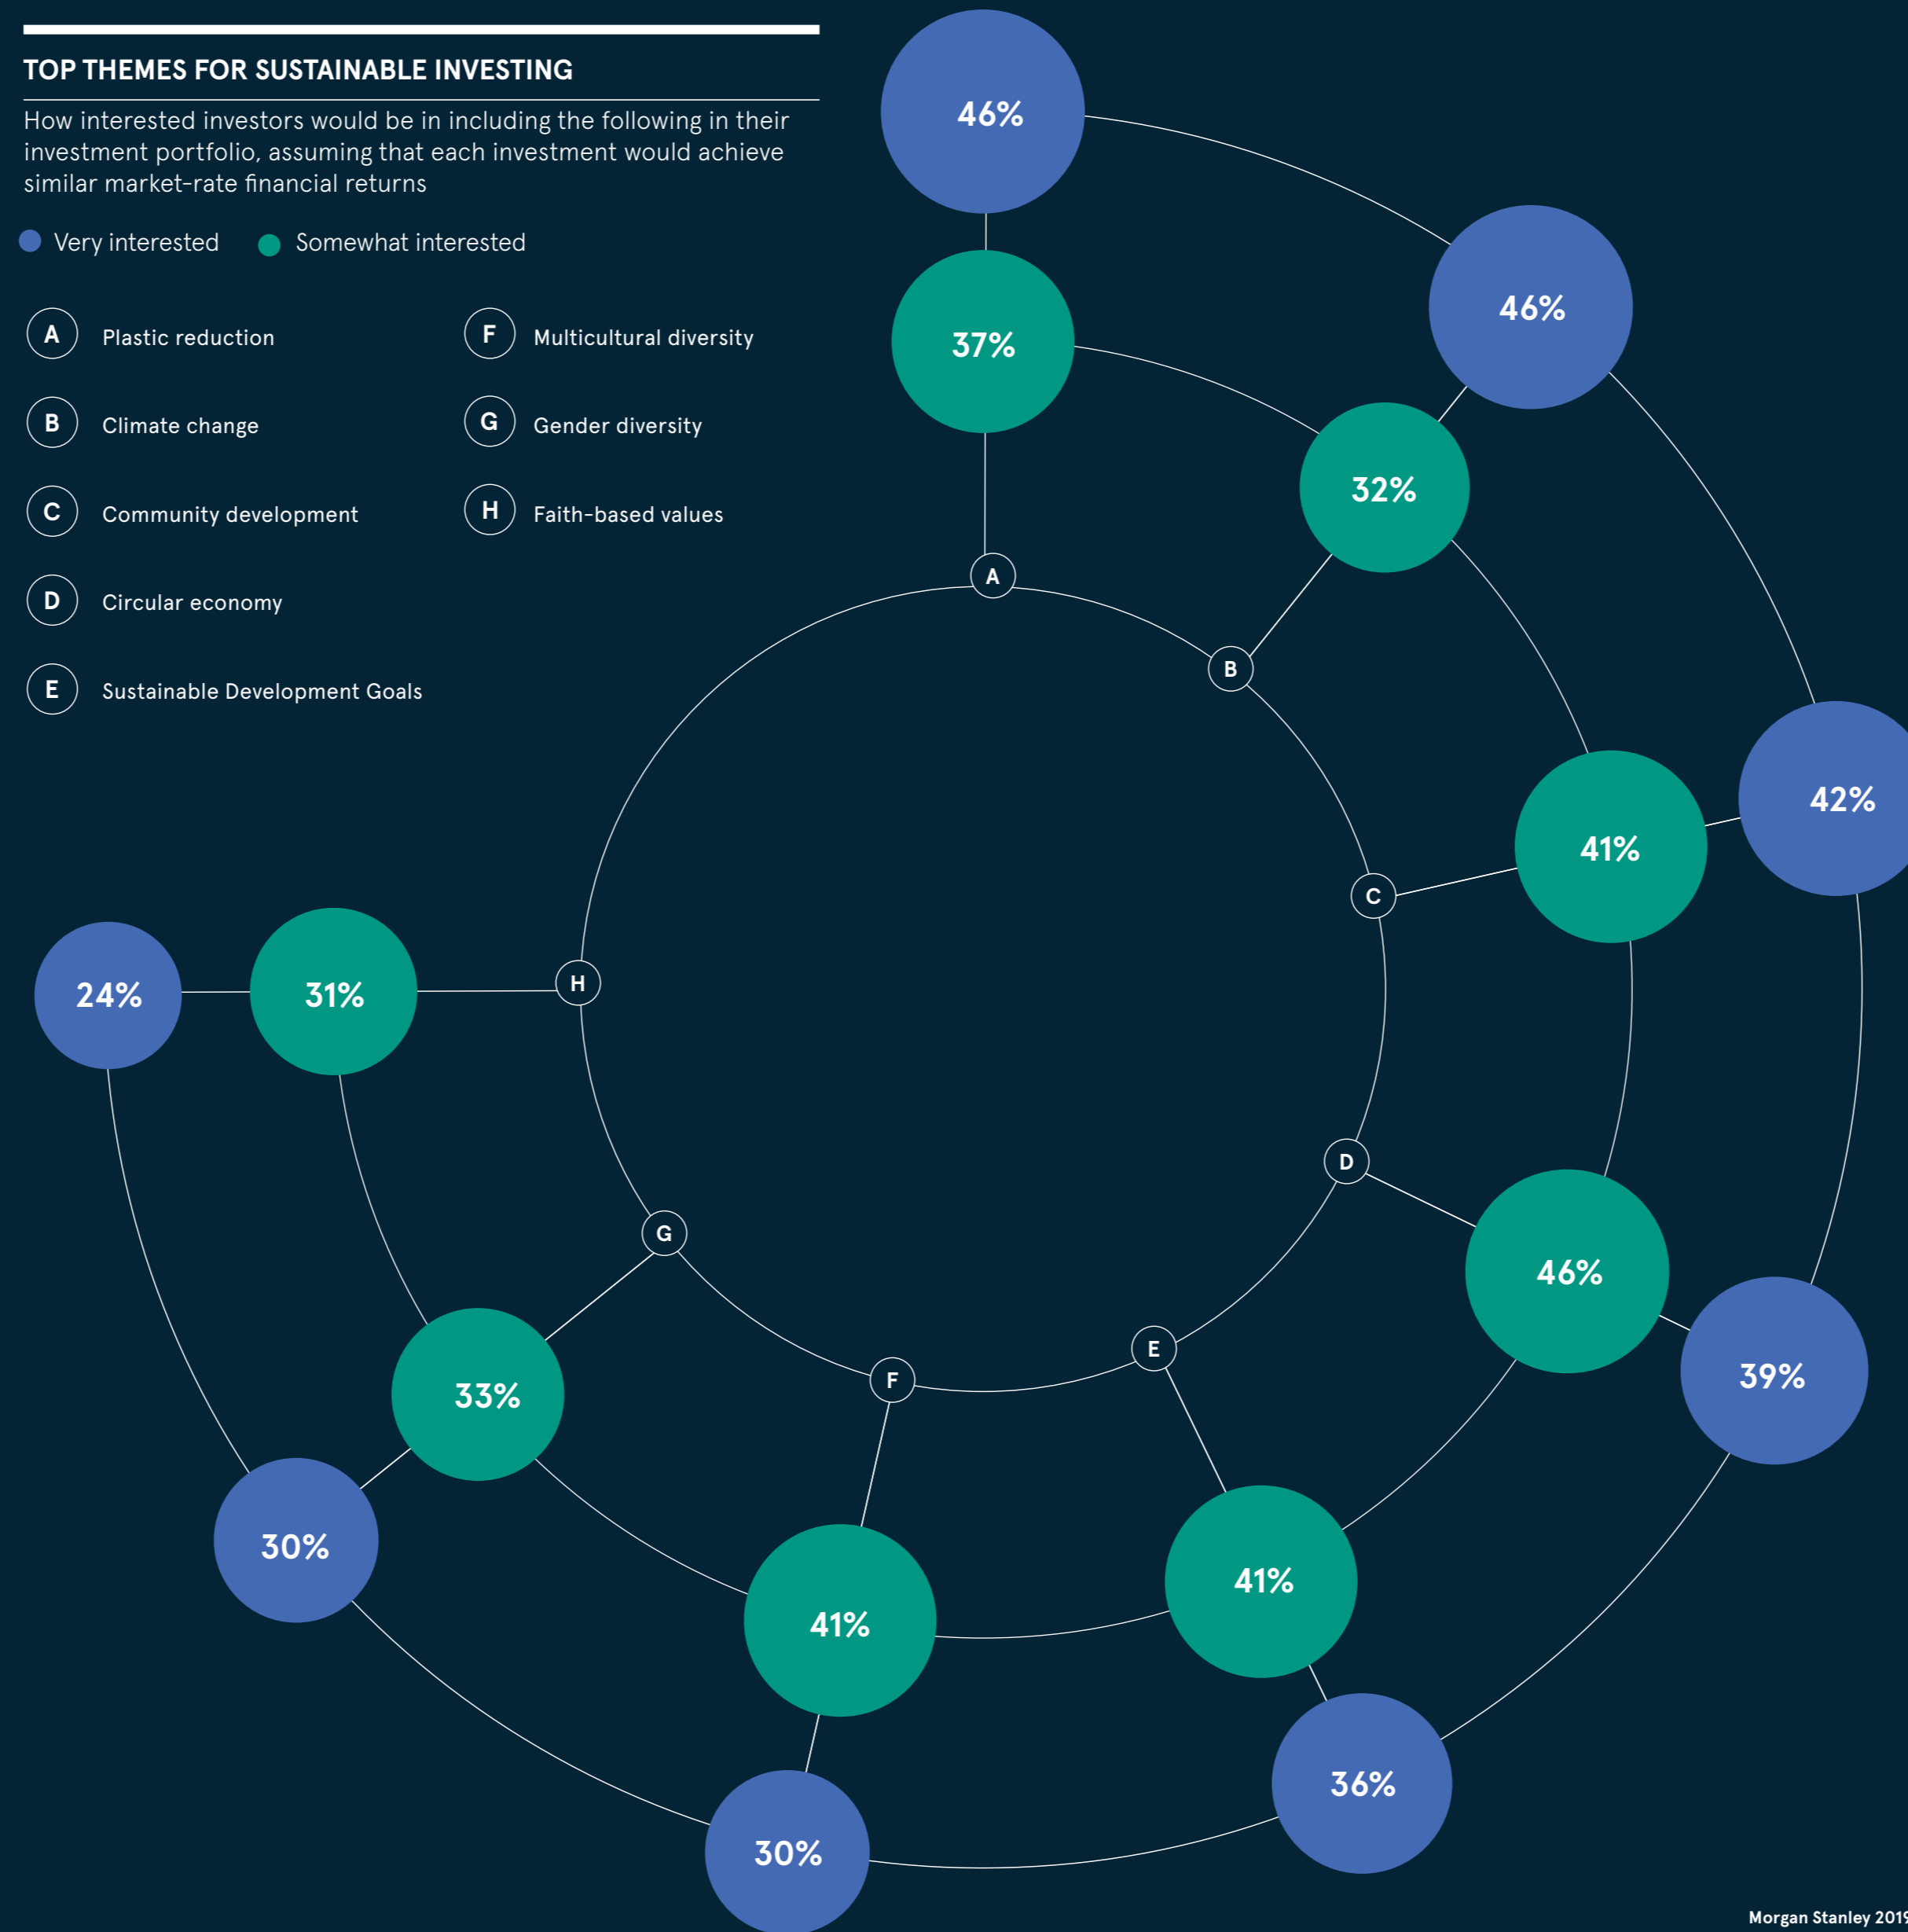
TOP THEMES FOR SUSTAINABLE INVESTING

How interested investors would be in including the following in their investment portfolio, assuming that each investment would achieve similar market-rate financial returns

Very interested   Somewhat interested

A Plastic reduction
B Climate change
C Community development
D Circular economy
E Sustainable Development Goals
F Multicultural diversity
G Gender diversity
H Faith-based values

46%
37%
A
46%
32%
B
42%
41%
C
46%
39%
D
41%
36%
E
41%
30%
F
33%
30%
G
31%
24%
H

Morgan Stanley 2019